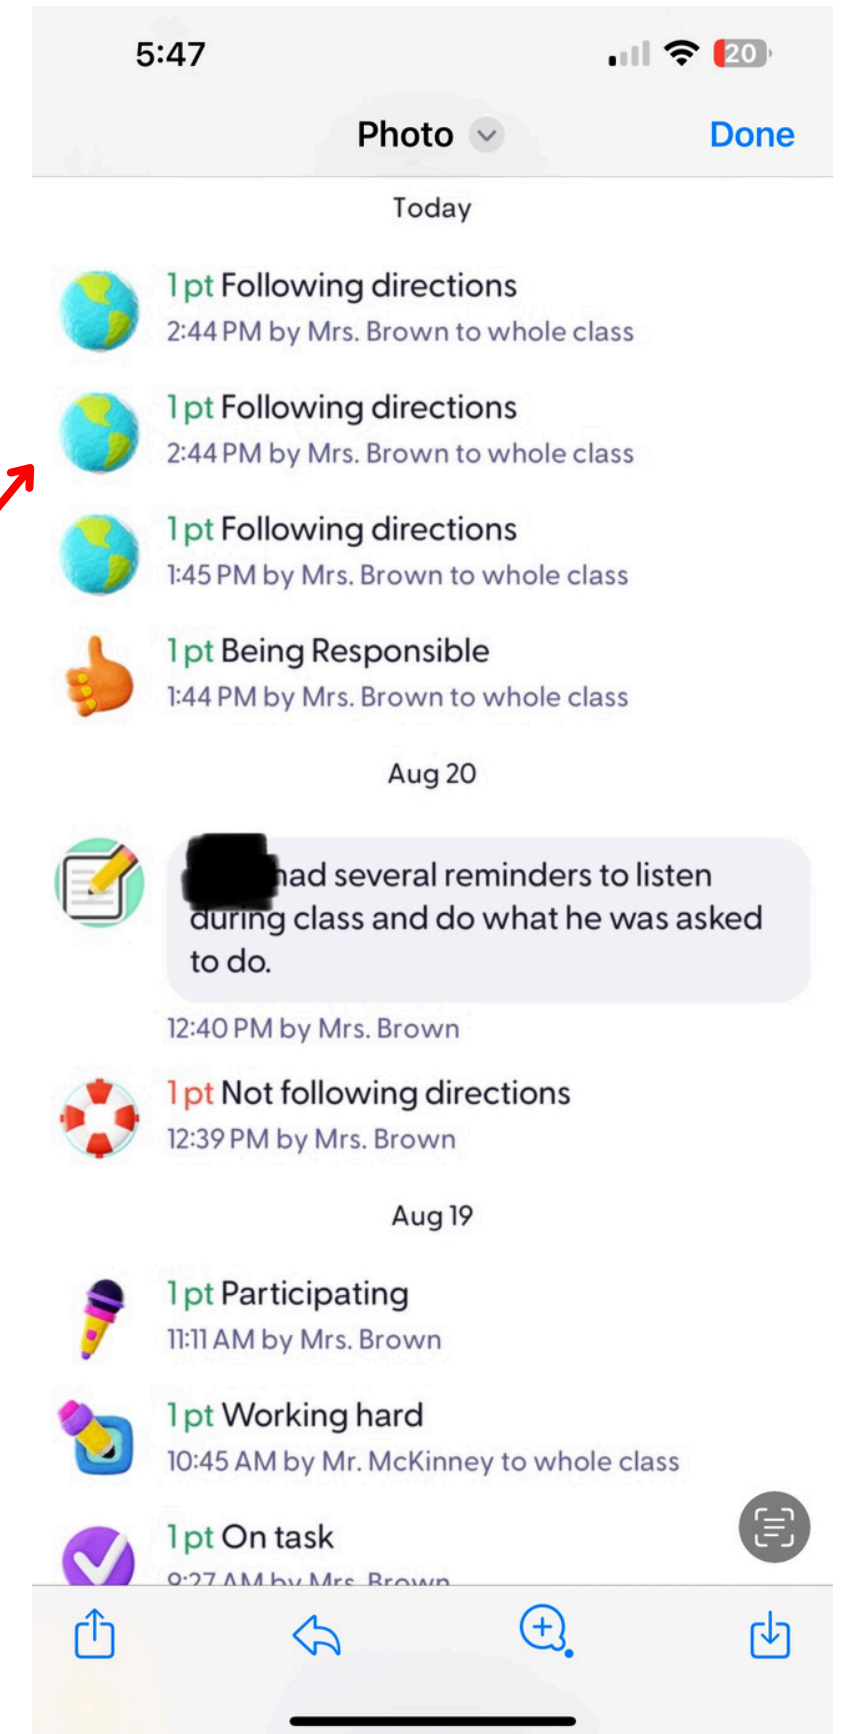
5:47

20

Photo

Done

Today

1 pt Following directions
2:44 PM by Mrs. Brown to whole class

1 pt Following directions
2:44 PM by Mrs. Brown to whole class

1 pt Following directions
1:45 PM by Mrs. Brown to whole class

1 pt Being Responsible
1:44 PM by Mrs. Brown to whole class

Aug 20

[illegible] had several reminders to listen during class and do what he was asked to do.

12:40 PM by Mrs. Brown

1 pt Not following directions
12:39 PM by Mrs. Brown

Aug 19

1 pt Participating
11:11 AM by Mrs. Brown

1 pt Working hard
10:45 AM by Mr. McKinney to whole class

1 pt On task
9:27 AM by Mrs. Brown